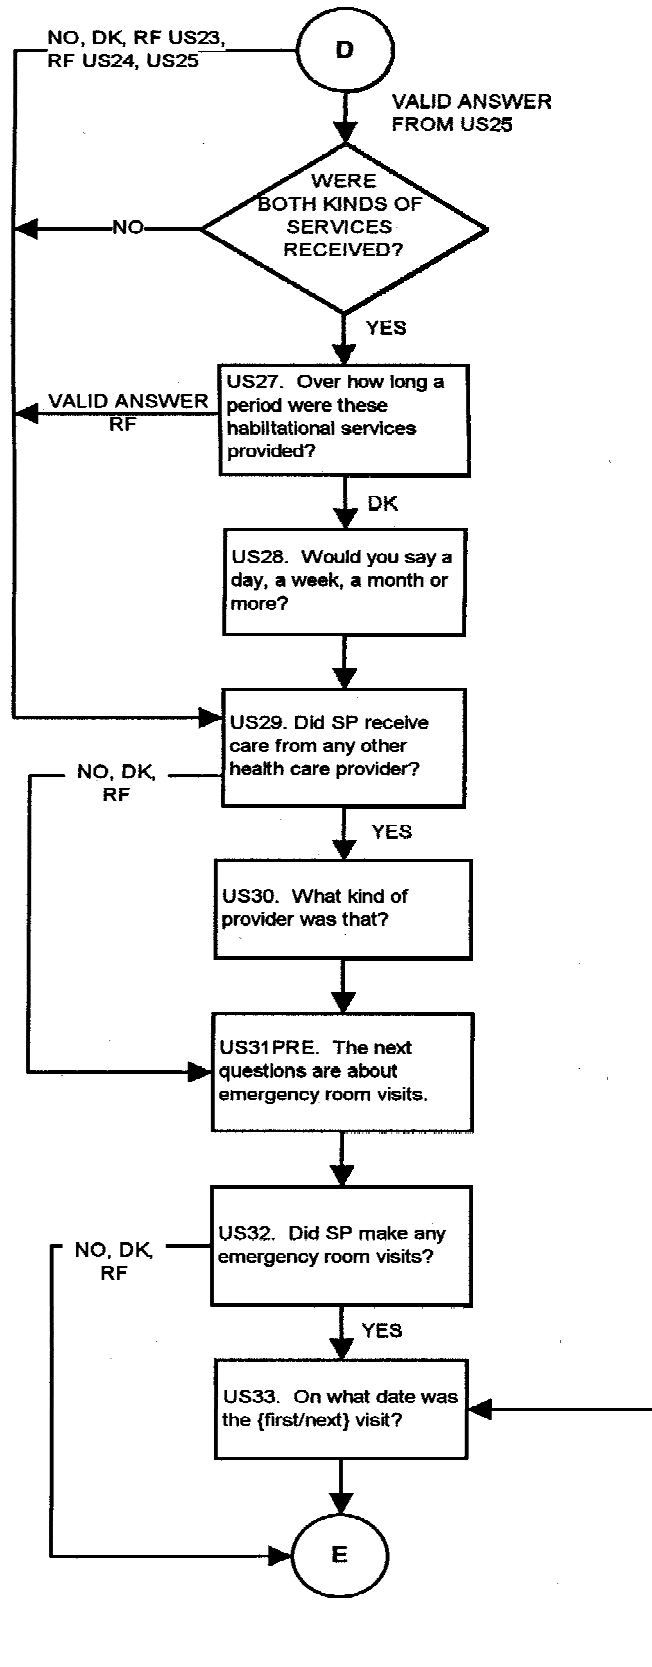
NO, DK, RF US23, RF US24, US25

D

VALID ANSWER FROM US25

WERE BOTH KINDS OF SERVICES RECEIVED?

NO

YES

US27. Over how long a period were these habilitational services provided?

VALID ANSWER RF

DK

US28. Would you say a day, a week, a month or more?

US29. Did SP receive care from any other health care provider?

NO, DK, RF

YES

US30. What kind of provider was that?

US31PRE. The next questions are about emergency room visits.

US32. Did SP make any emergency room visits?

NO, DK, RF

YES

US33. On what date was the {first/next} visit?

E